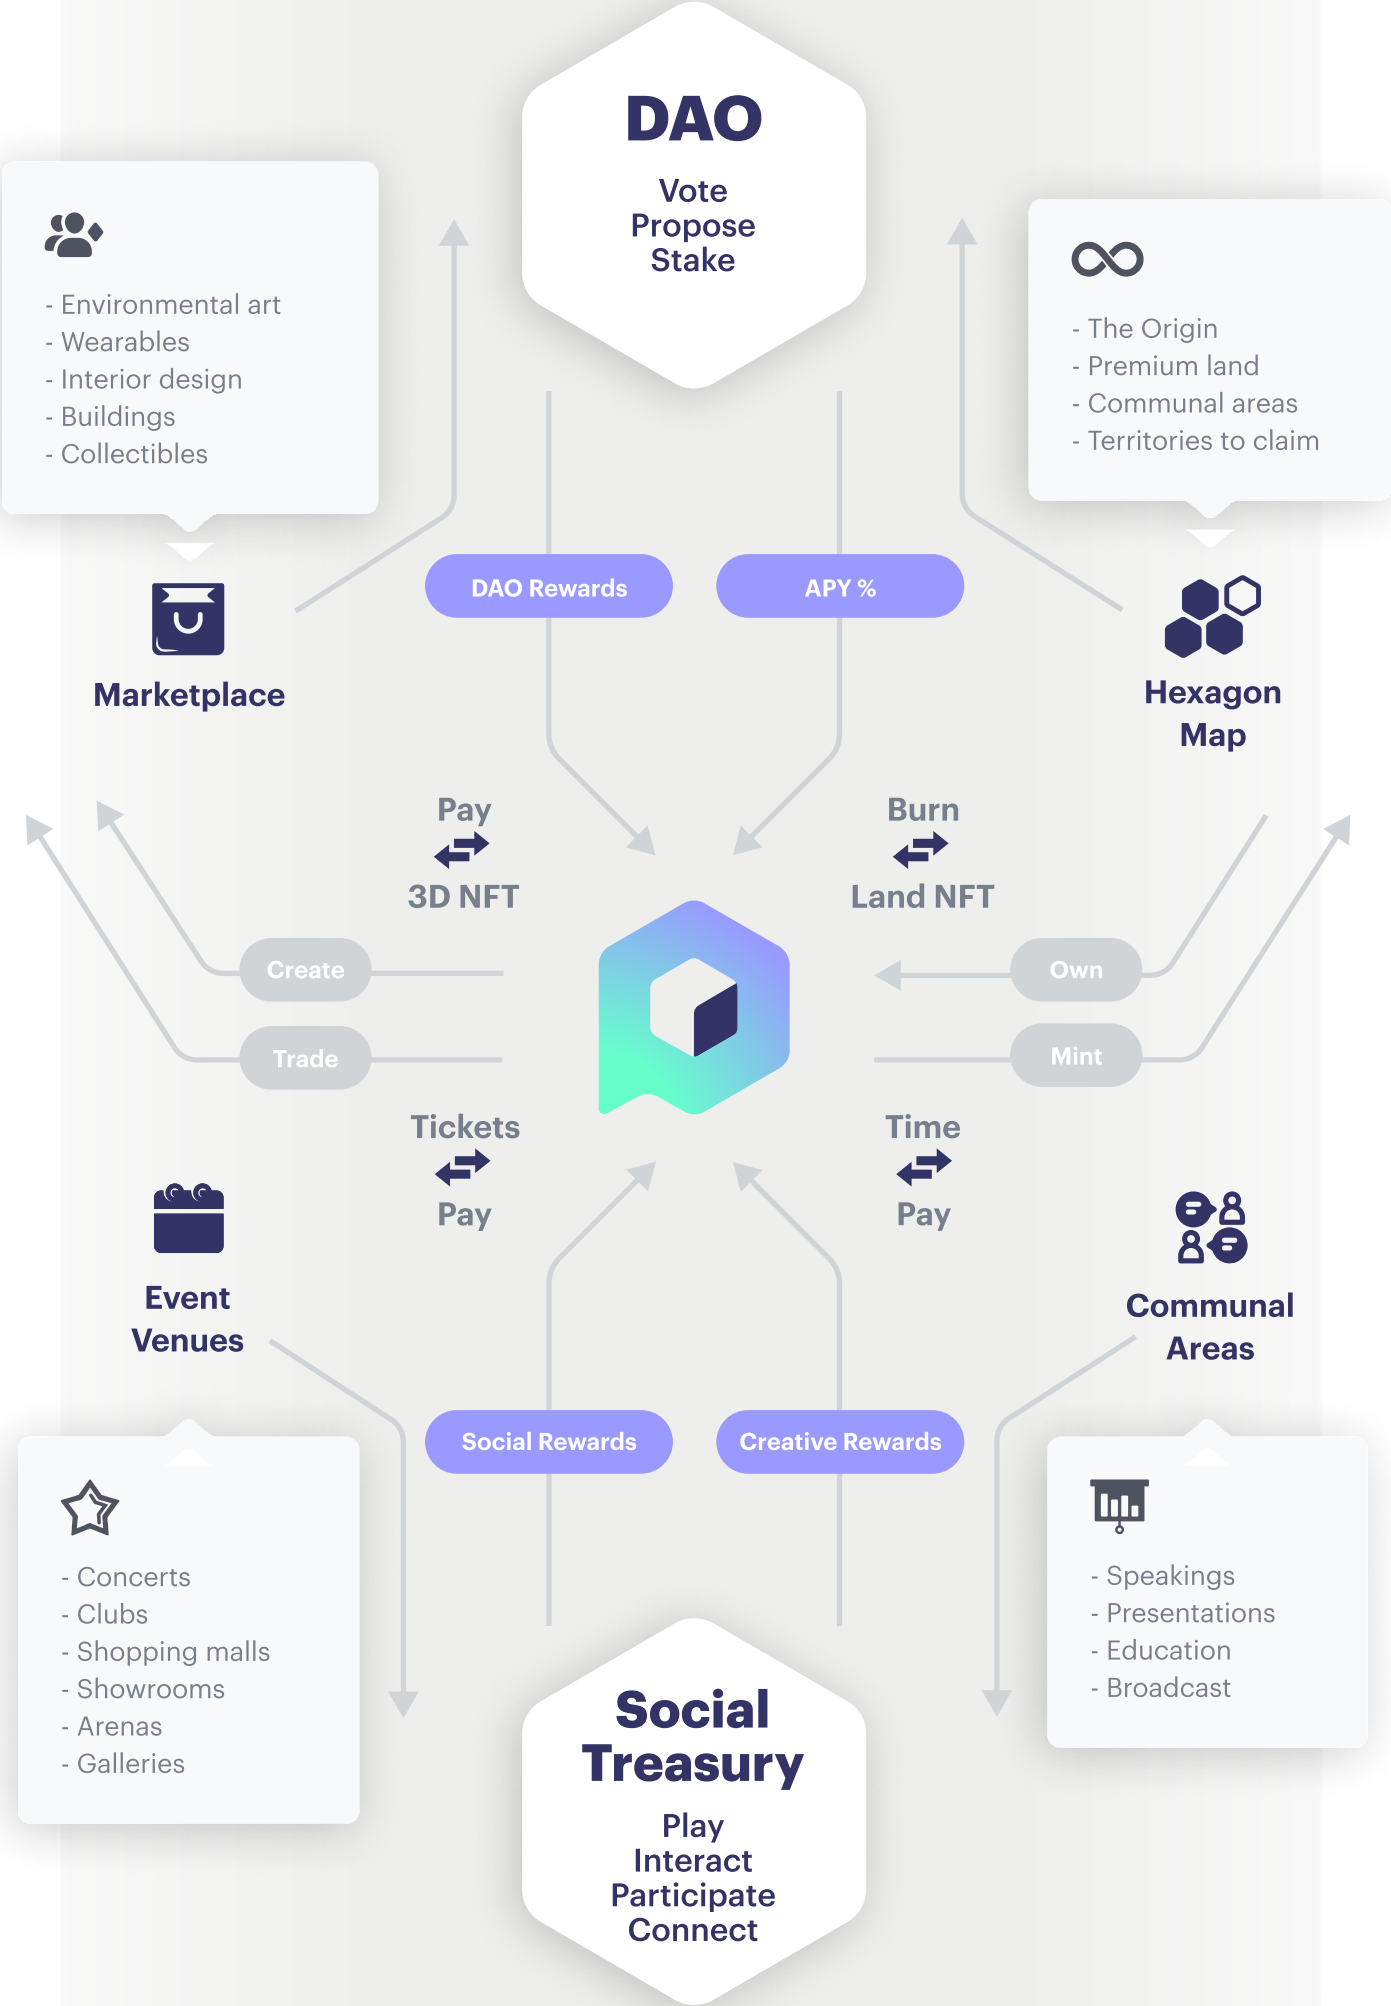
DAO

Vote
Propose
Stake

- Environmental art
- Wearables
- Interior design
- Buildings
- Collectibles

- The Origin
- Premium land
- Communal areas
- Territories to claim

DAO Rewards

APY %

Marketplace

Hexagon Map

Pay
3D NFT

Burn
Land NFT

Create

Trade

Own

Mint

Tickets
Pay

Time
Pay

Event Venues

Communal Areas

Social Rewards

Creative Rewards

- Concerts
- Clubs
- Shopping malls
- Showrooms
- Arenas
- Galleries

- Speakings
- Presentations
- Education
- Broadcast

Social Treasury

Play
Interact
Participate
Connect